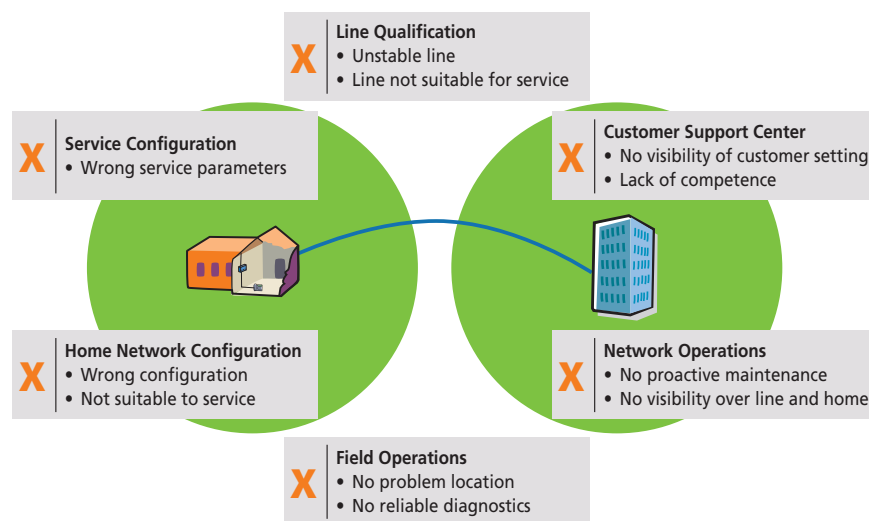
X Line Qualification
• Unstable line
• Line not suitable for service

X Service Configuration
• Wrong service parameters

X Customer Support Center
• No visibility of customer setting
• Lack of competence

X Home Network Configuration
• Wrong configuration
• Not suitable to service

X Network Operations
• No proactive maintenance
• No visibility over line and home

X Field Operations
• No problem location
• No reliable diagnostics